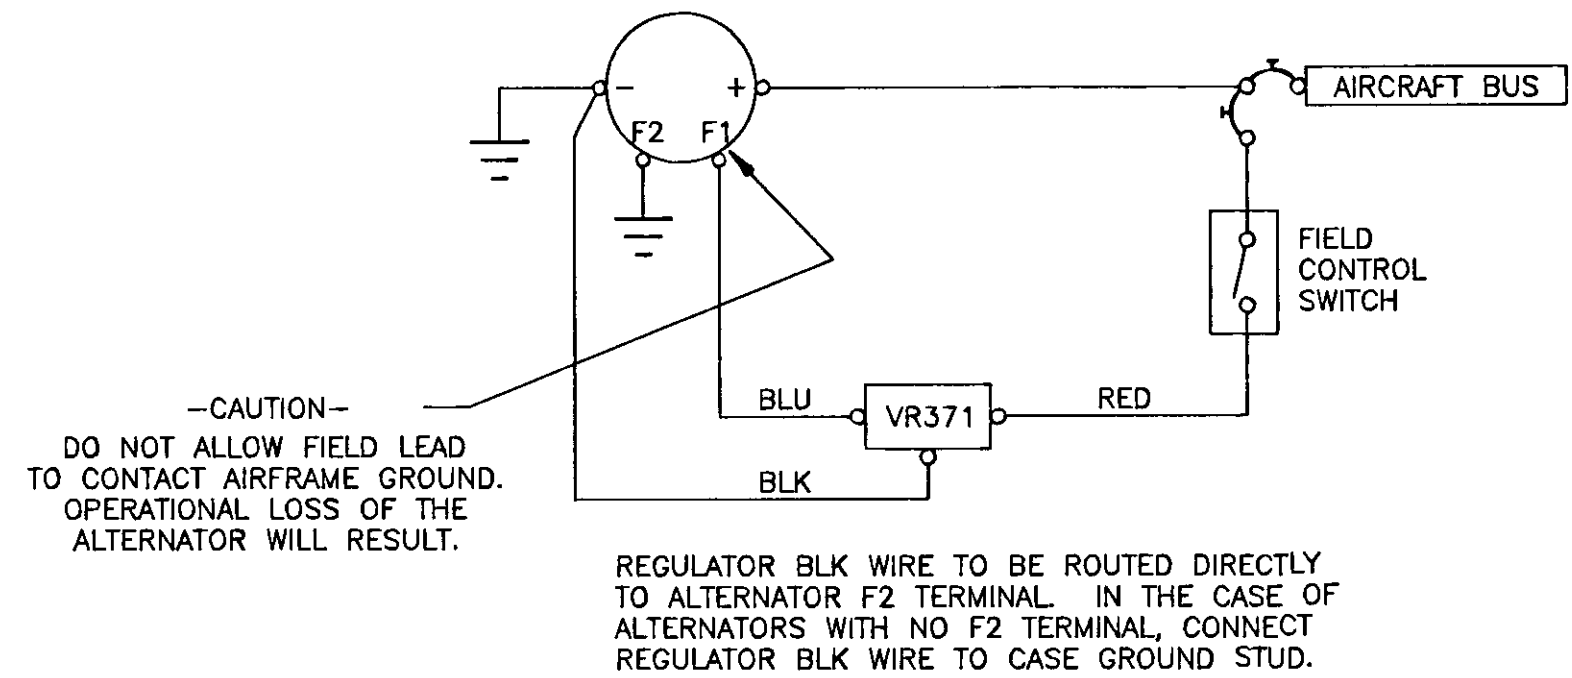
AIRCRAFT BUS

−

+

F2

F1

FIELD CONTROL SWITCH

BLU

VR371

RED

BLK

−CAUTION−

DO NOT ALLOW FIELD LEAD TO CONTACT AIRFRAME GROUND. OPERATIONAL LOSS OF THE ALTERNATOR WILL RESULT.

REGULATOR BLK WIRE TO BE ROUTED DIRECTLY TO ALTERNATOR F2 TERMINAL. IN THE CASE OF ALTERNATORS WITH NO F2 TERMINAL, CONNECT REGULATOR BLK WIRE TO CASE GROUND STUD.